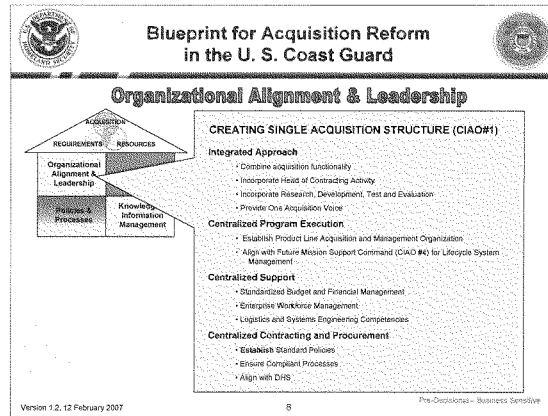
Blueprint for Acquisition Reform in the U. S. Coast Guard

Organizational Alignment & Leadership

ACQUISITION

REQUIREMENTS

RESOURCES

Organizational Alignment & Leadership

Policies & Processes

Knowledge Information Management

CREATING SINGLE ACQUISITION STRUCTURE (CIAO#1)

Integrated Approach

• Combine acquisition functionality

• Incorporate Head of Contracting Activity

• Incorporate Research, Development, Test and Evaluation

• Provide One Acquisition Voice

Centralized Program Execution

• Establish Product Line Acquisition and Management Organization

• Align with Future Mission Support Command (CIAO #4) for Lifecycle System Management

Centralized Support

• Standardized Budget and Financial Management

• Enterprise Workforce Management

• Logistics and Systems Engineering Competencies

Centralized Contracting and Procurement

• Establish Standard Policies

• Ensure Compliant Processes

• Align with DHS

Pre-Decisional – Business Sensitive

Version 1.2, 12 February 2007

8